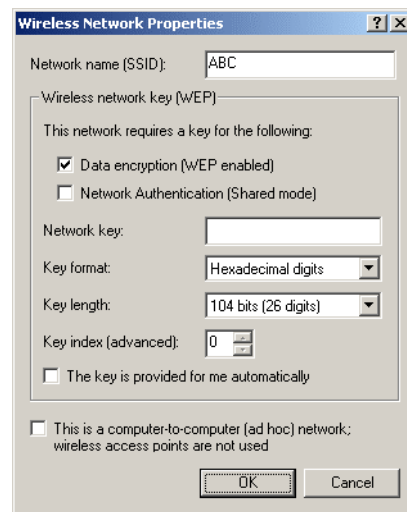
Wireless Network Properties ? X

Network name (SSID): ABC

Wireless network key (WEP)

This network requires a key for the following:

Data encryption (WEP enabled)

Network Authentication (Shared mode)

Network key:

Key format: Hexadecimal digits

Key length: 104 bits (26 digits)

Key index (advanced): 0

The key is provided for me automatically

This is a computer-to-computer (ad hoc) network; wireless access points are not used

OK Cancel